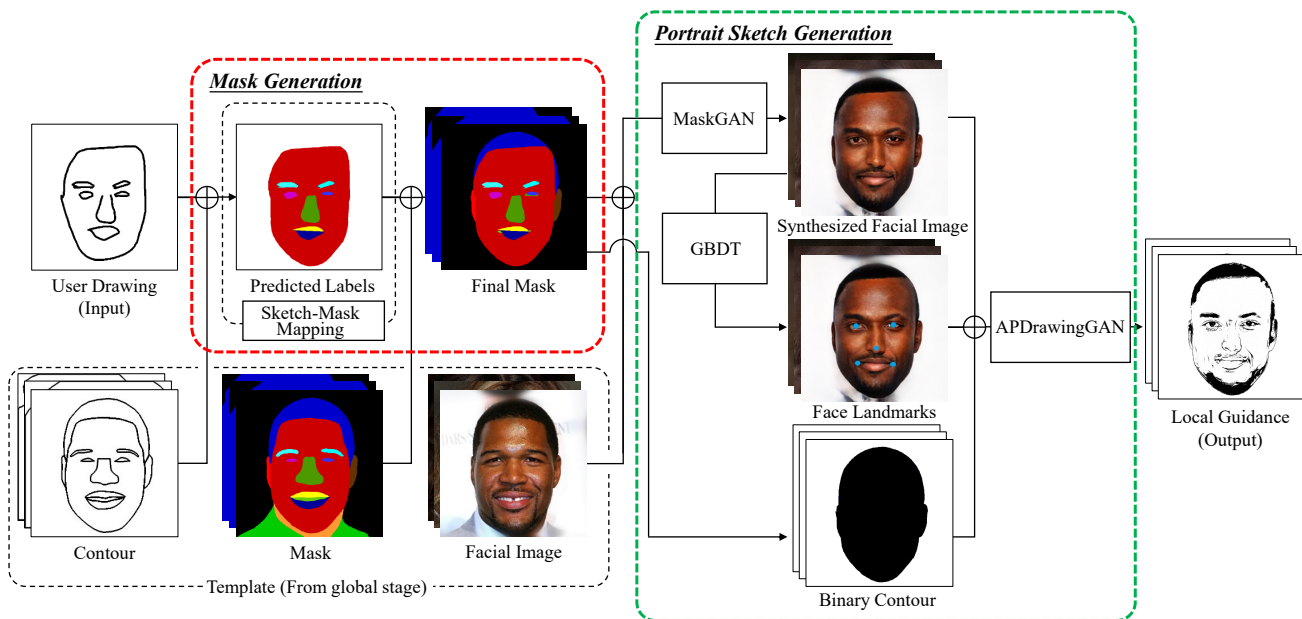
Mask Generation

User Drawing (Input)

Predicted Labels

Sketch-Mask Mapping

Final Mask

Portrait Sketch Generation

MaskGAN

GBDT

Synthesized Facial Image

Face Landmarks

Binary Contour

APDrawingGAN

Local Guidance (Output)

Contour

Mask

Facial Image

Template (From global stage)